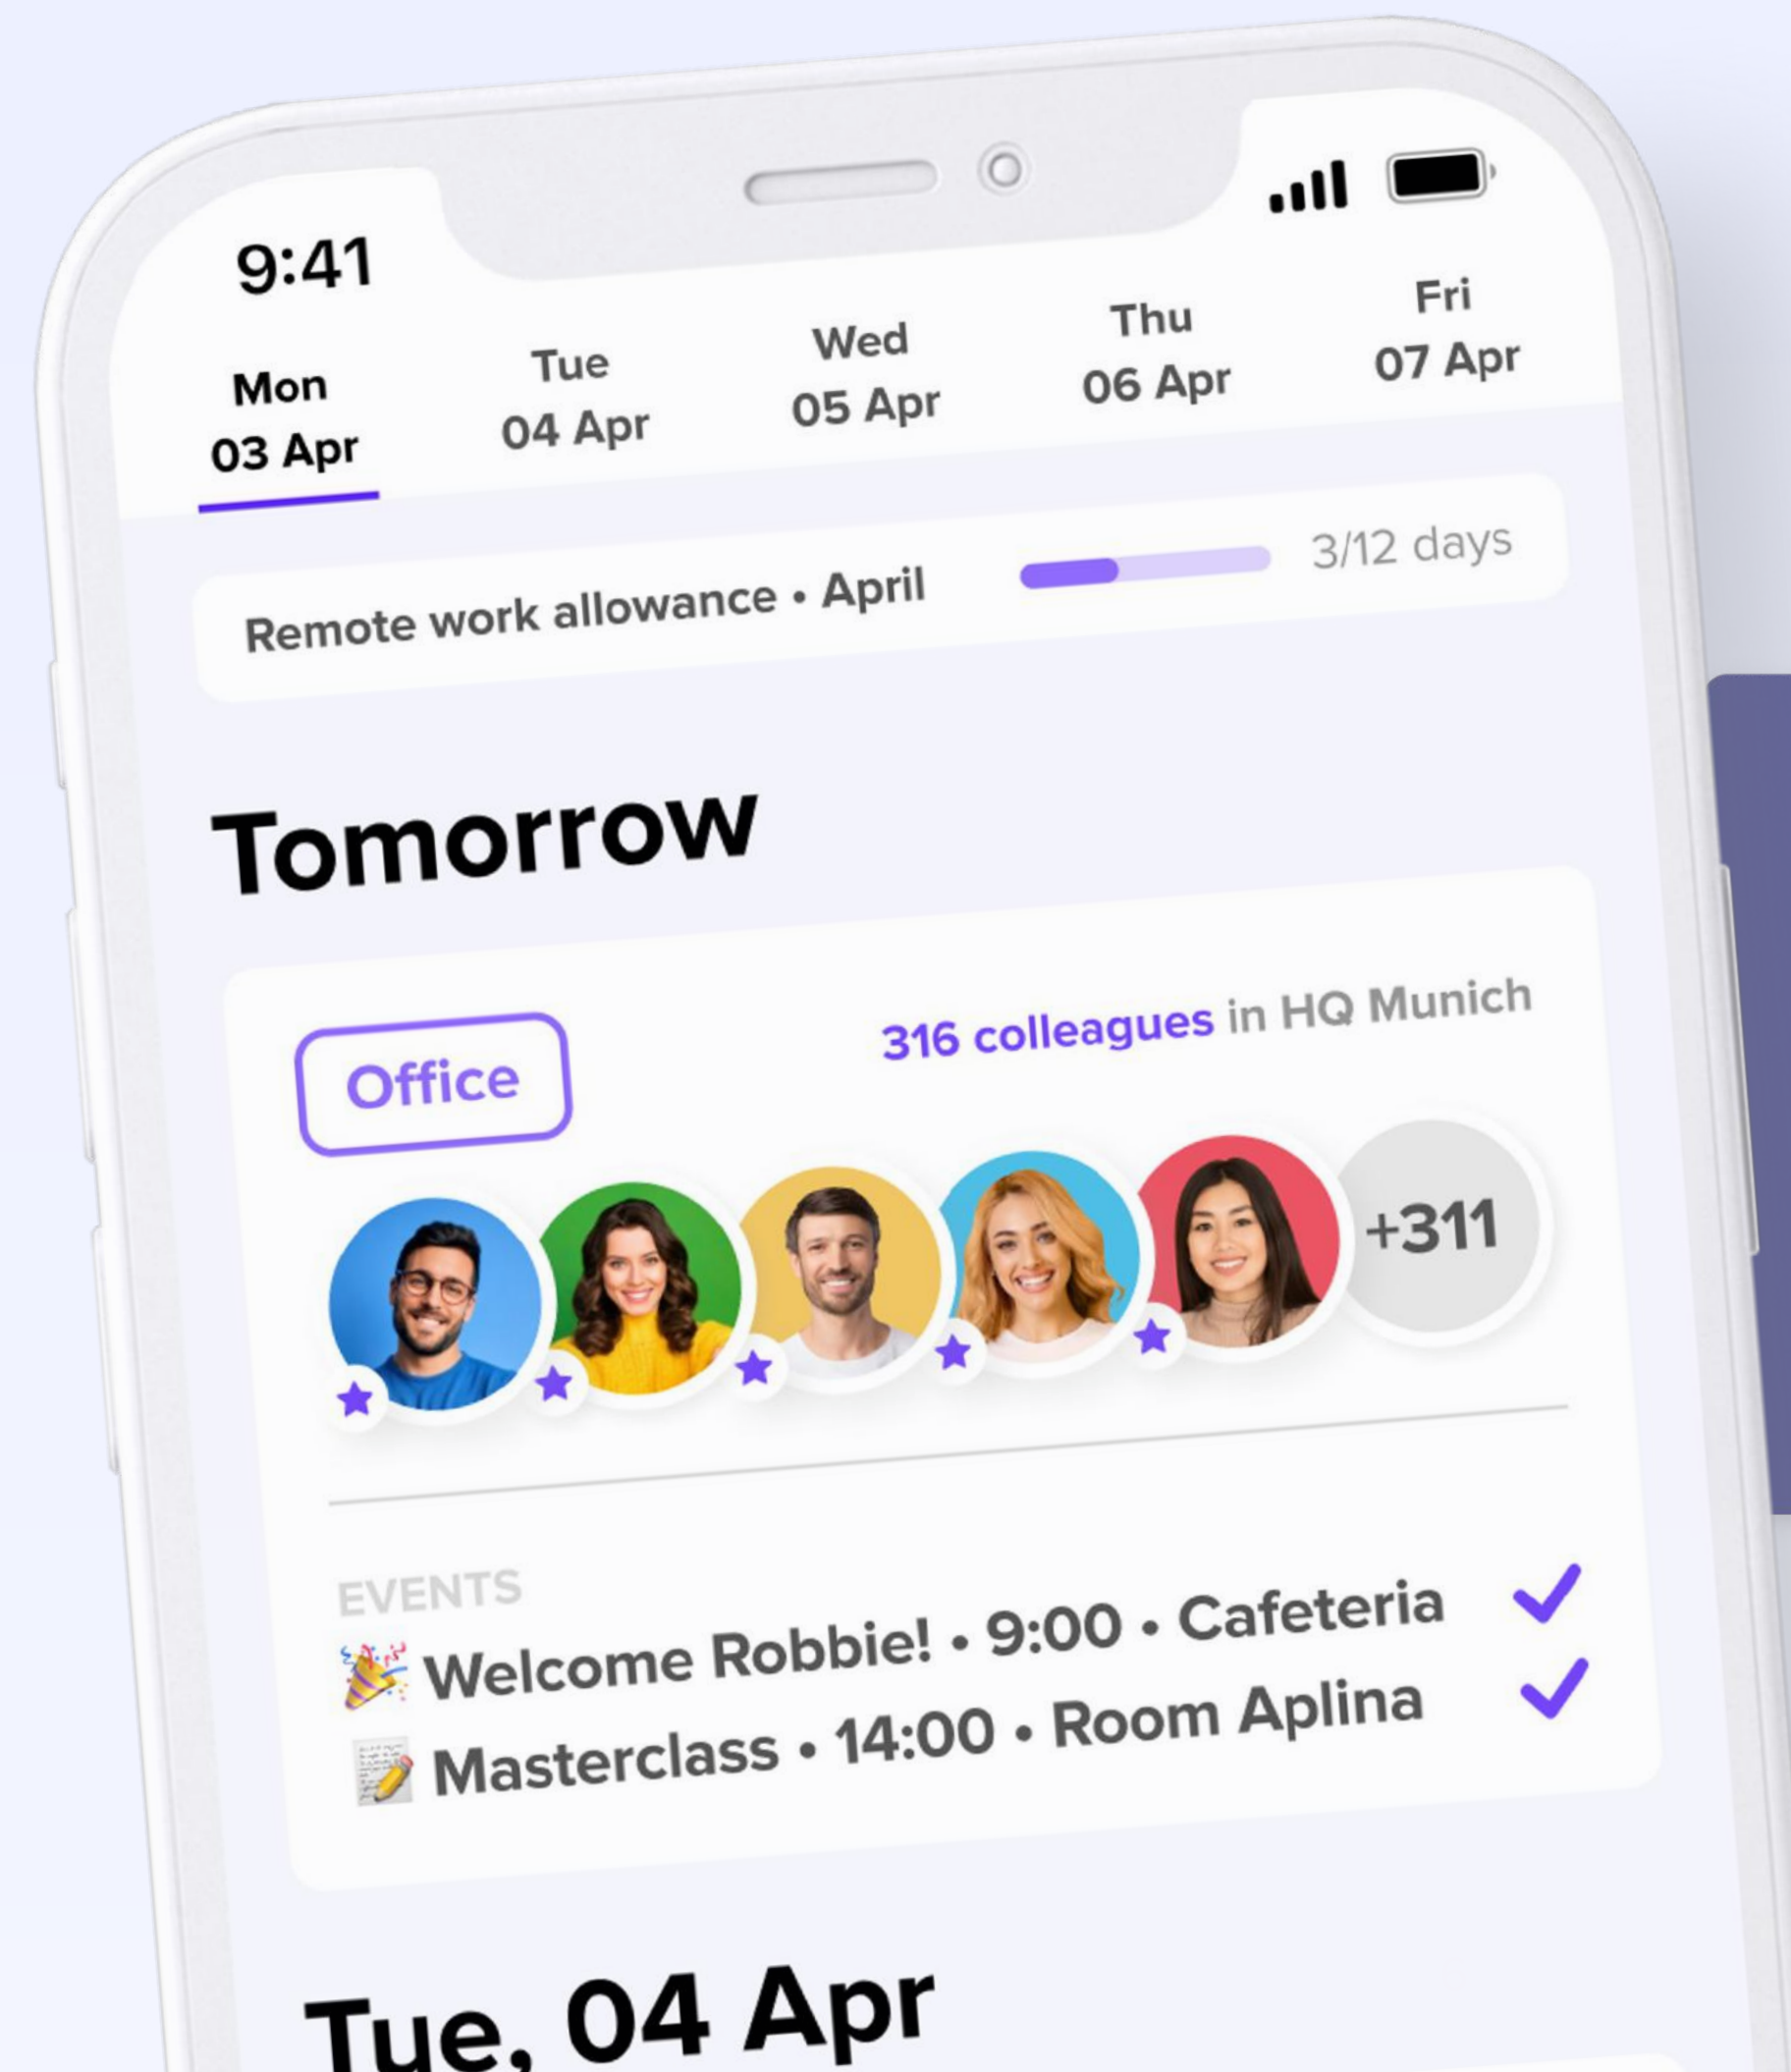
9:41

Mon
03 Apr

Tue
04 Apr

Wed
05 Apr

Thu
06 Apr

Fri
07 Apr

Remote work allowance • April

3/12 days

Tomorrow

Office

316 colleagues in HQ Munich

+311

EVENTS

🎉 Welcome Robbie! • 9:00 • Cafeteria

📝 Masterclass • 14:00 • Room Aplina

Tue, 04 Apr